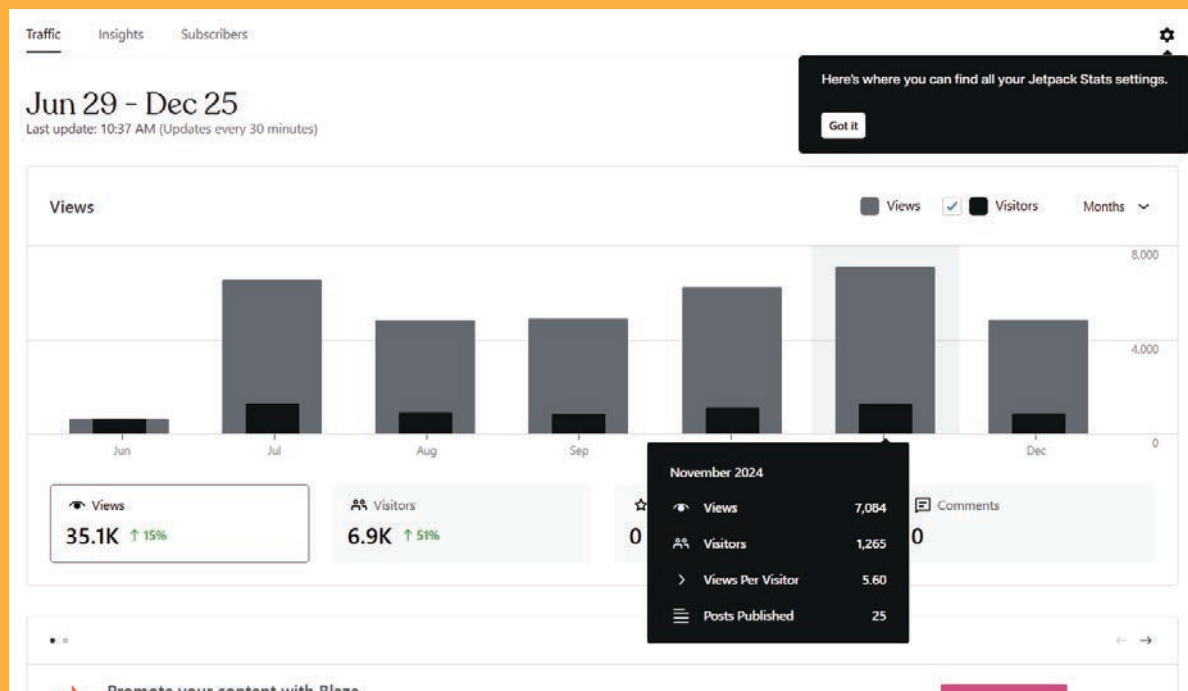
Traffic Insights Subscribers

Here's where you can find all your Jetpack Stats settings.

Got it

Jun 29 - Dec 25
Last update: 10:37 AM (Updates every 30 minutes)

Views

Views Visitors Months

8,000
4,000
0

Jun Jul Aug Sep Dec

November 2024
Views 7,084
Visitors 1,265
Views Per Visitor 5.60
Posts Published 25

Views
35.1K ↑ 15%

Visitors
6.9K ↑ 51%

0

Comments
0

Promote your content with Blaze